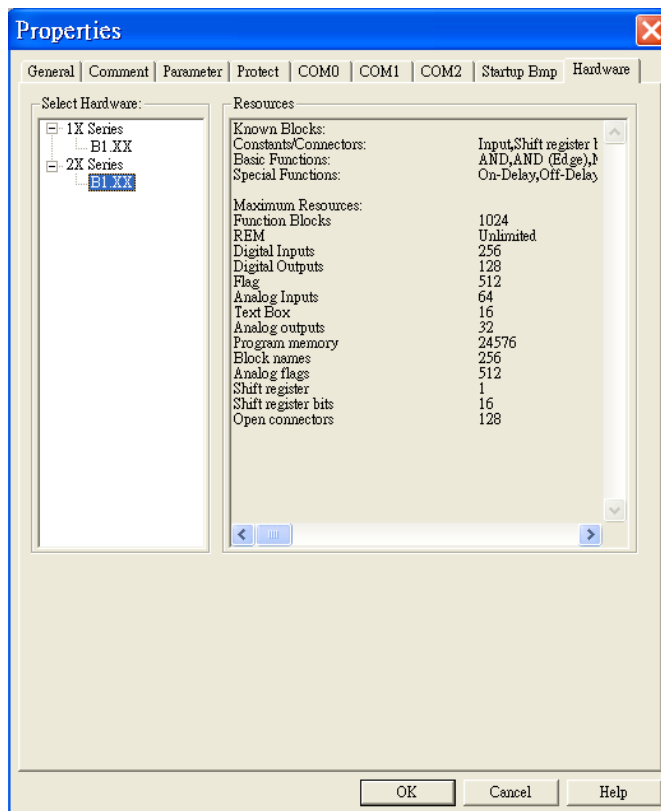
Properties

General | Comment | Parameter | Protect | COM0 | COM1 | COM2 | Startup Bmp | Hardware

Select Hardware:
1X Series
B1.XX
2X Series
B1.XX

Resources

| | |
|---|---|
| Known Blocks: | |
| Constants/Connectors: | Input,Shift register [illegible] |
| Basic Functions: | AND,AND (Edge),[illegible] |
| Special Functions: | On-Delay,Off-Delay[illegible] |
| Maximum Resources: | |
| Function Blocks | 1024 |
| REM | Unlimited |
| Digital Inputs | 256 |
| Digital Outputs | 128 |
| Flag | 512 |
| Analog Inputs | 64 |
| Text Box | 16 |
| Analog outputs | 32 |
| Program memory | 24576 |
| Block names | 256 |
| Analog flags | 512 |
| Shift register | 1 |
| Shift register bits | 16 |
| Open connectors | 128 |

OK | Cancel | Help